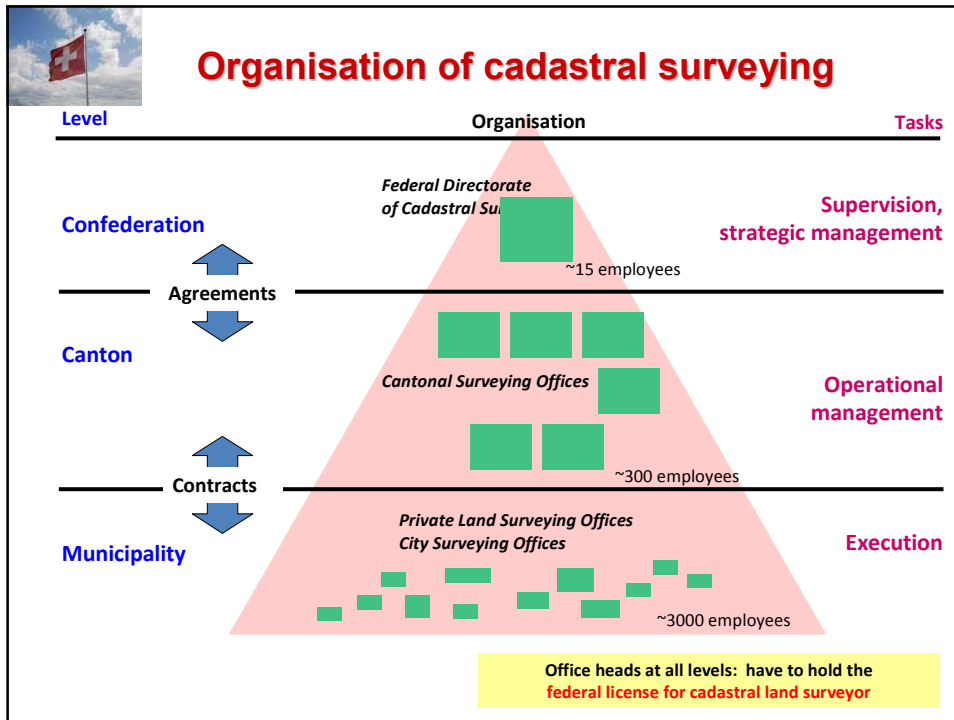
Organisation of cadastral surveying

Level

Organisation

Tasks

Federal Directorate of Cadastral Su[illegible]

Confederation

Supervision, strategic management

~15 employees

Agreements

Canton

Cantonal Surveying Offices

Operational management

~300 employees

Contracts

Private Land Surveying Offices
City Surveying Offices

Municipality

Execution

~3000 employees

Office heads at all levels: have to hold the federal license for cadastral land surveyor